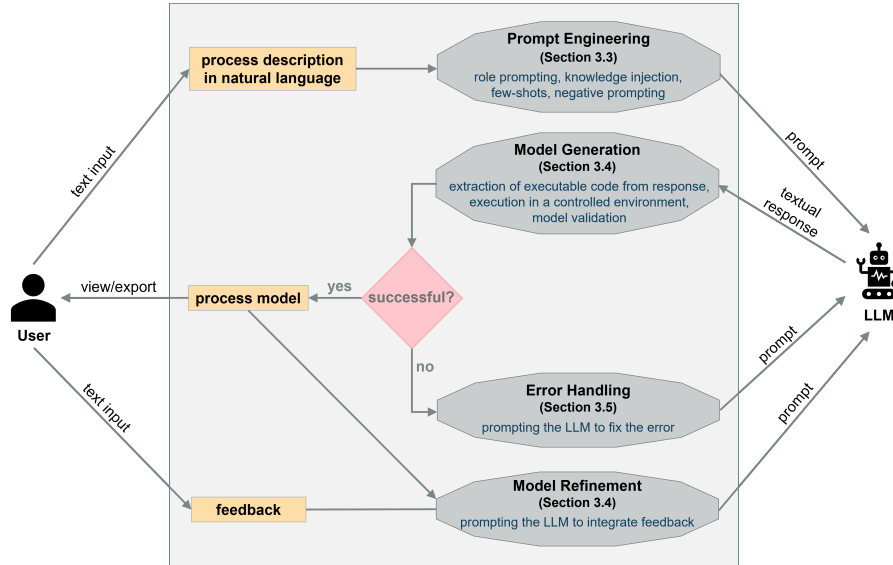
process description in natural language

Prompt Engineering
(Section 3.3)
role prompting, knowledge injection, few-shots, negative prompting

prompt

Model Generation
(Section 3.4)
extraction of executable code from response, execution in a controlled environment, model validation

textual response

text input

User

view/export

process model

yes

successful?

no

LLM

prompt

Error Handling
(Section 3.5)
prompting the LLM to fix the error

text input

prompt

feedback

Model Refinement
(Section 3.4)
prompting the LLM to integrate feedback